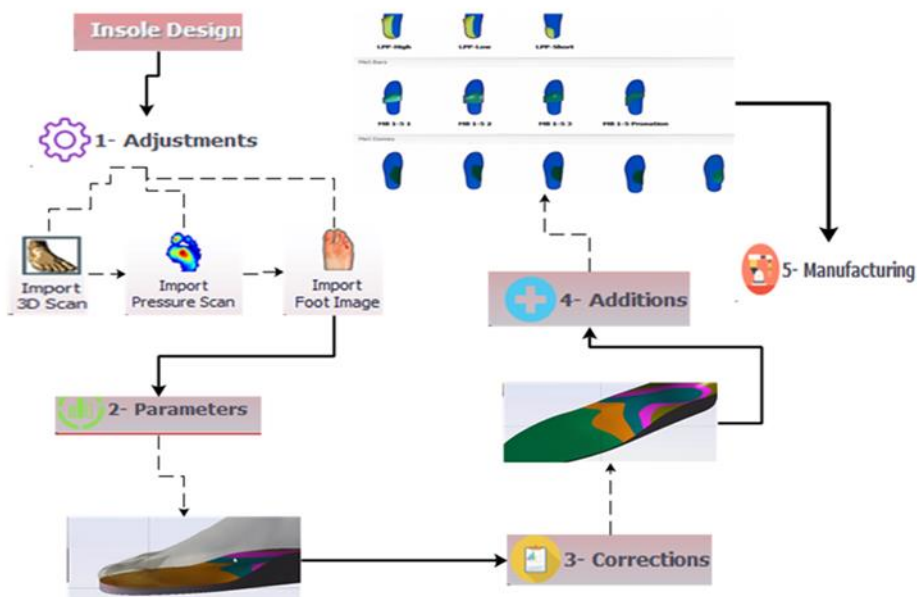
Insole Design

1- Adjustments

Import 3D Scan

Import Pressure Scan

Import Foot Image

2- Parameters

3- Corrections

4- Additions

5- Manufacturing

LPF-High

LPF-Low

LPF-Short

Met Bars

MB 1-5 1

MB 1-5 2

MB 1-5 3

MB 1-5 Pronation

Met Domes